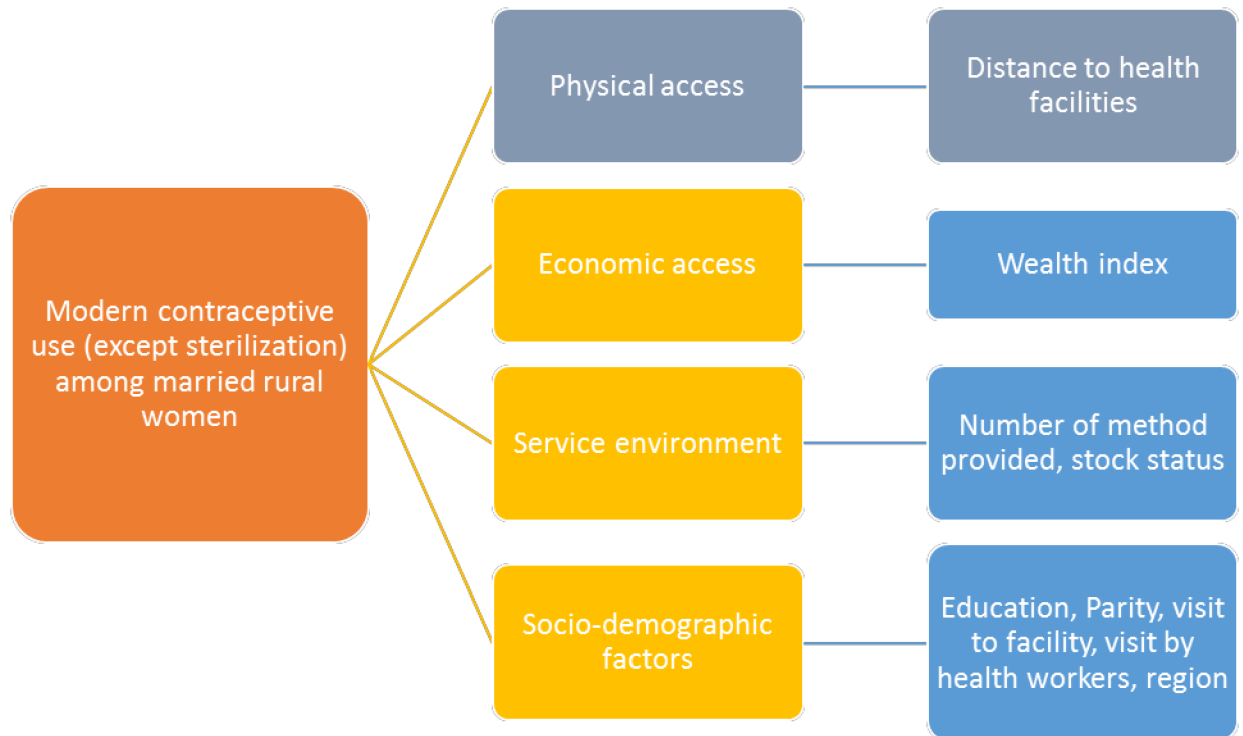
Modern contraceptive use (except sterilization) among married rural women

Physical access

Distance to health facilities

Economic access

Wealth index

Service environment

Number of method provided, stock status

Socio-demographic factors

Education, Parity, visit to facility, visit by health workers, region